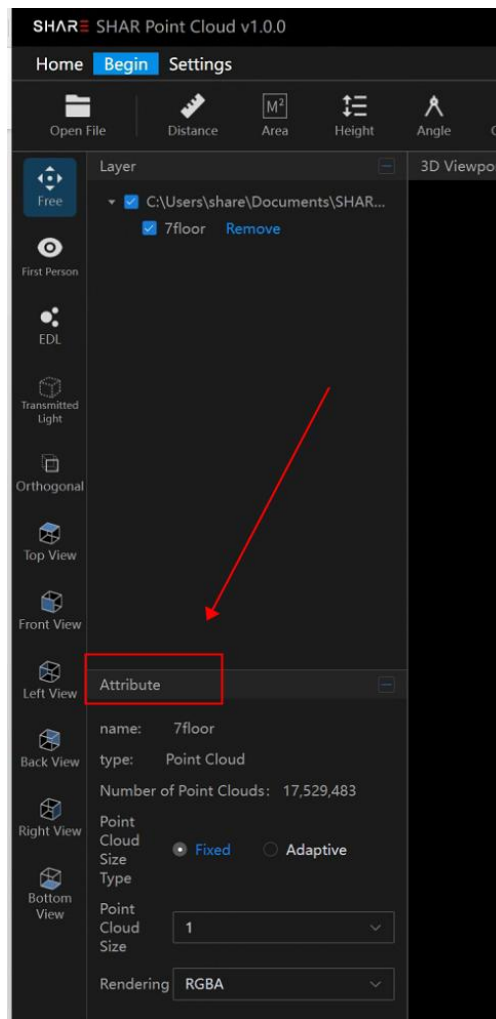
SHARE SHAR Point Cloud v1.0.0

Home Begin Settings

Open File Distance $M^2$ Area Height Angle

Free

First Person

EDL

Transmitted Light

Orthogonal

Top View

Front View

Left View

Back View

Right View

Bottom View

Layer

C:\Users\share\Documents\SHAR...

7floor Remove

3D Viewpo

Attribute

name: 7floor

type: Point Cloud

Number of Point Clouds: 17,529,483

Point Cloud Size Type Fixed Adaptive

Point Cloud Size 1

Rendering RGBA